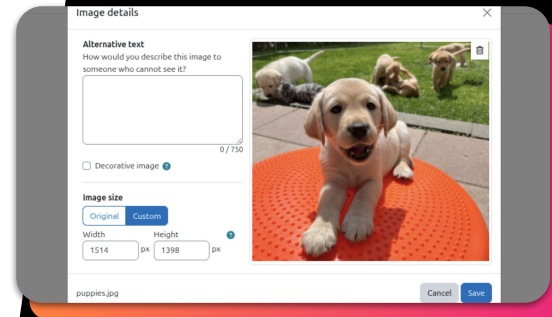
Image details

×

Alternative text
How would you describe this image to someone who cannot see it?

0 / 750

Decorative image ?

Image size

Original Custom

Width
1514 px

Height
1398 px

?

puppies.jpg

Cancel Save